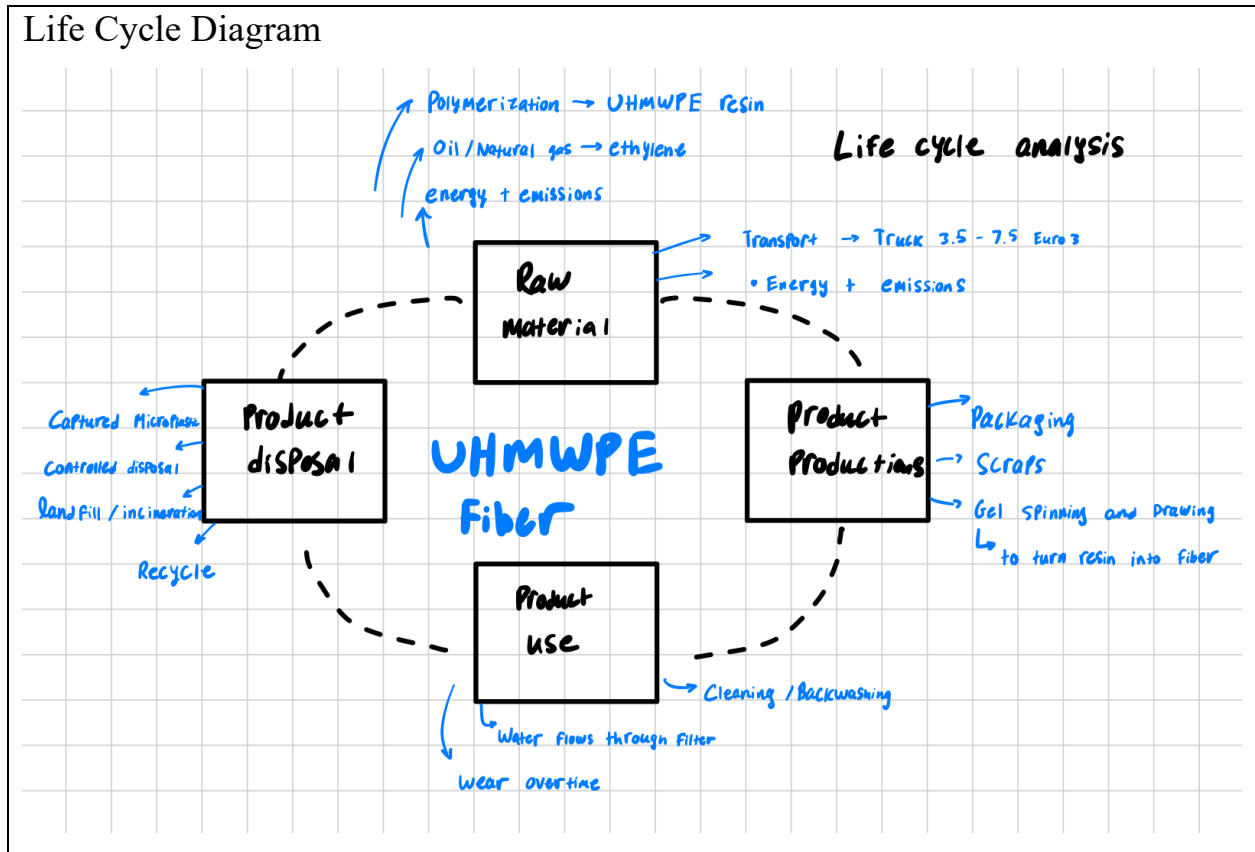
Life Cycle Diagram

Polymerization → UHMWPE resin

Oil / Natural gas → ethylene

energy + emissions

Life cycle analysis

Raw material

Transport → Truck 3.5 - 7.5 Euro 3

• Energy + emissions

Product disposal

Captured Microplastic

Controlled disposal

landfill / incineration

Recycle

UHMWPE Fiber

Product Productions

Packaging

Scraps

Gel Spinning and Drawing

to turn resin into fiber

Product use

Cleaning / Backwashing

Water flows through filter

Wear overtime